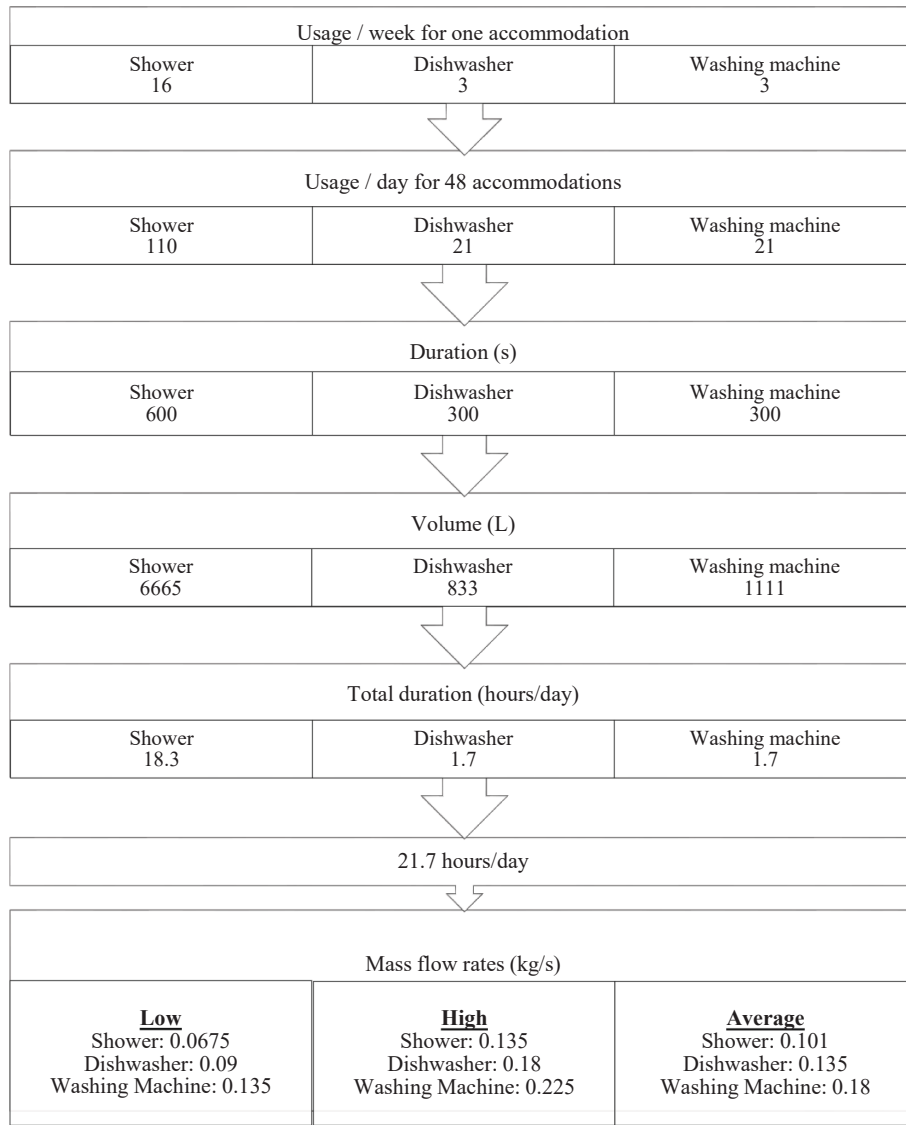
Usage / week for one accommodation

| Shower 16 | Dishwasher 3 | Washing machine 3 |
|---|---|---|

Usage / day for 48 accommodations

| Shower 110 | Dishwasher 21 | Washing machine 21 |
|---|---|---|

Duration (s)

| Shower 600 | Dishwasher 300 | Washing machine 300 |
|---|---|---|

Volume (L)

| Shower 6665 | Dishwasher 833 | Washing machine 1111 |
|---|---|---|

Total duration (hours/day)

| Shower 18.3 | Dishwasher 1.7 | Washing machine 1.7 |
|---|---|---|

21.7 hours/day

Mass flow rates (kg/s)

| **Low** | **High** | **Average** |
|---|---|---|
| Shower: 0.0675 | Shower: 0.135 | Shower: 0.101 |
| Dishwasher: 0.09 | Dishwasher: 0.18 | Dishwasher: 0.135 |
| Washing Machine: 0.135 | Washing Machine: 0.225 | Washing Machine: 0.18 |